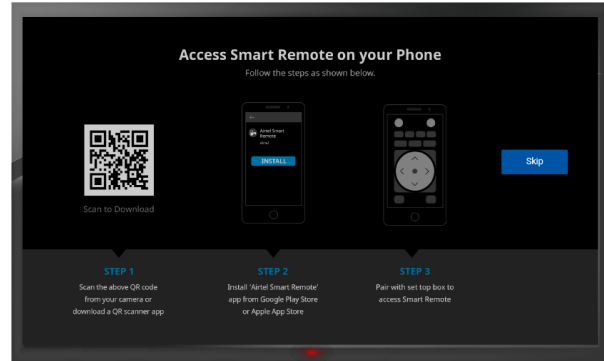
Access Smart Remote on your Phone

Follow the steps as shown below.

Scan to Download

Airtel Smart Remote

Airtel

INSTALL

Skip

STEP 1

Scan the above QR code from your camera or download a QR scanner app

STEP 2

Install 'Airtel Smart Remote' app from Google Play Store or Apple App Store

STEP 3

Pair with set top box to access Smart Remote